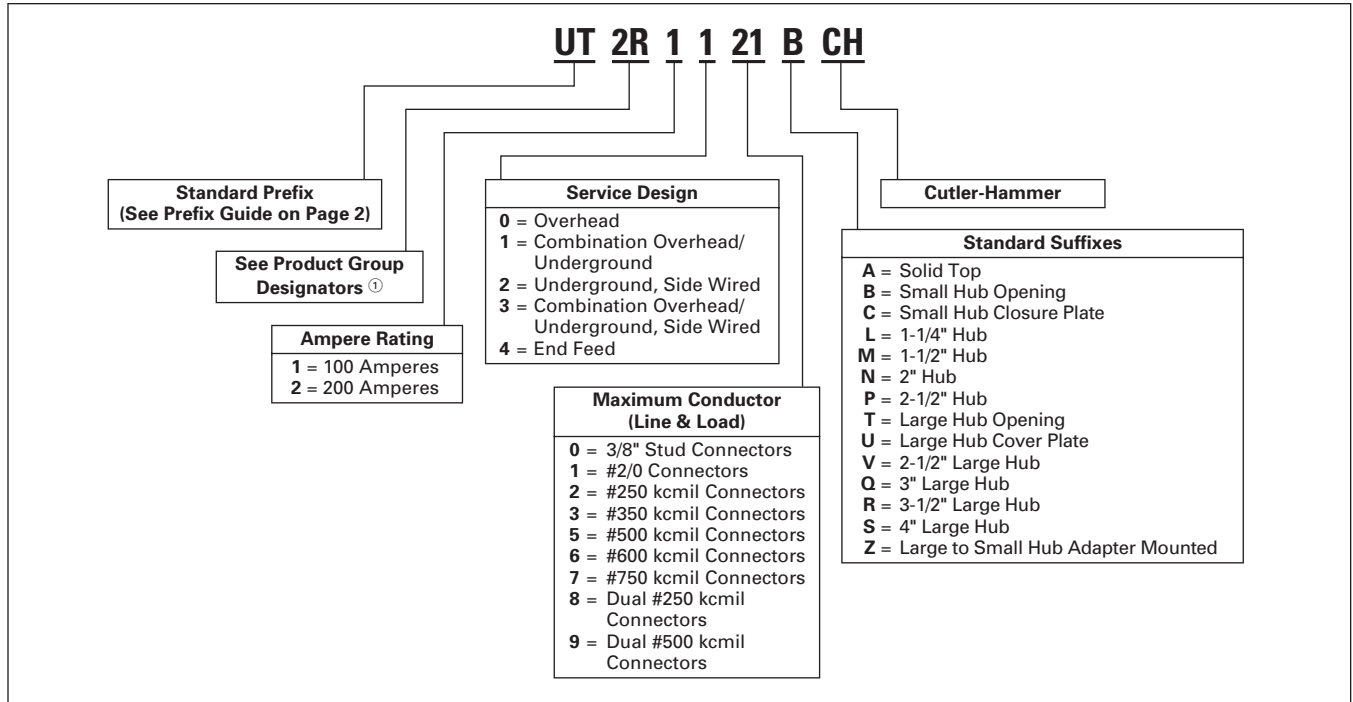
UT 2R 1 1 21 B CH

Standard Prefix
(See Prefix Guide on Page 2)

See Product Group Designators ①

Ampere Rating
1 = 100 Amperes
2 = 200 Amperes

Service Design
0 = Overhead
1 = Combination Overhead/ Underground
2 = Underground, Side Wired
3 = Combination Overhead/ Underground, Side Wired
4 = End Feed

Maximum Conductor
(Line & Load)
0 = 3/8" Stud Connectors
1 = #2/0 Connectors
2 = #250 kcmil Connectors
3 = #350 kcmil Connectors
5 = #500 kcmil Connectors
6 = #600 kcmil Connectors
7 = #750 kcmil Connectors
8 = Dual #250 kcmil Connectors
9 = Dual #500 kcmil Connectors

Cutler-Hammer

Standard Suffixes
A = Solid Top
B = Small Hub Opening
C = Small Hub Closure Plate
L = 1-1/4" Hub
M = 1-1/2" Hub
N = 2" Hub
P = 2-1/2" Hub
T = Large Hub Opening
U = Large Hub Cover Plate
V = 2-1/2" Large Hub
Q = 3" Large Hub
R = 3-1/2" Large Hub
S = 4" Large Hub
Z = Large to Small Hub Adapter Mounted